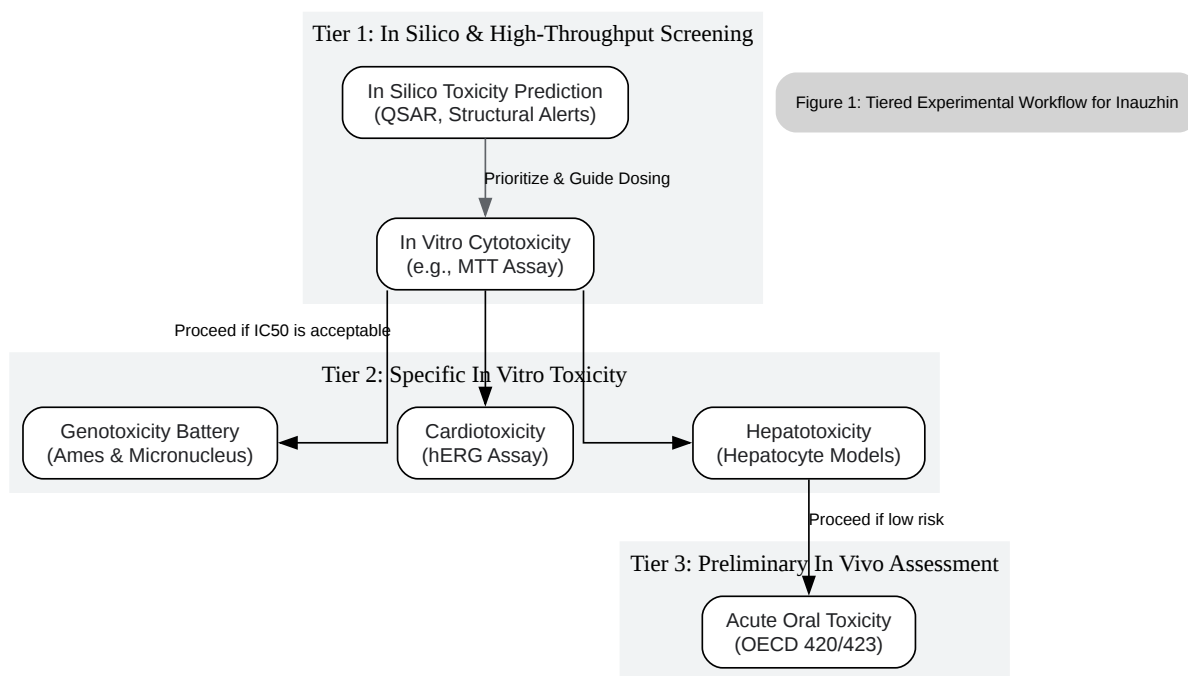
Tier 1: In Silico & High-Throughput Screening

In Silico Toxicity Prediction
(QSAR, Structural Alerts)

Figure 1: Tiered Experimental Workflow for Inauzhin

Prioritize & Guide Dosing

In Vitro Cytotoxicity
(e.g., MTT Assay)

Proceed if IC50 is acceptable

Tier 2: Specific In Vitro Toxicity

Genotoxicity Battery
(Ames & Micronucleus)

Cardiotoxicity
(hERG Assay)

Hepatotoxicity
(Hepatocyte Models)

Proceed if low risk

Tier 3: Preliminary In Vivo Assessment

Acute Oral Toxicity
(OECD 420/423)